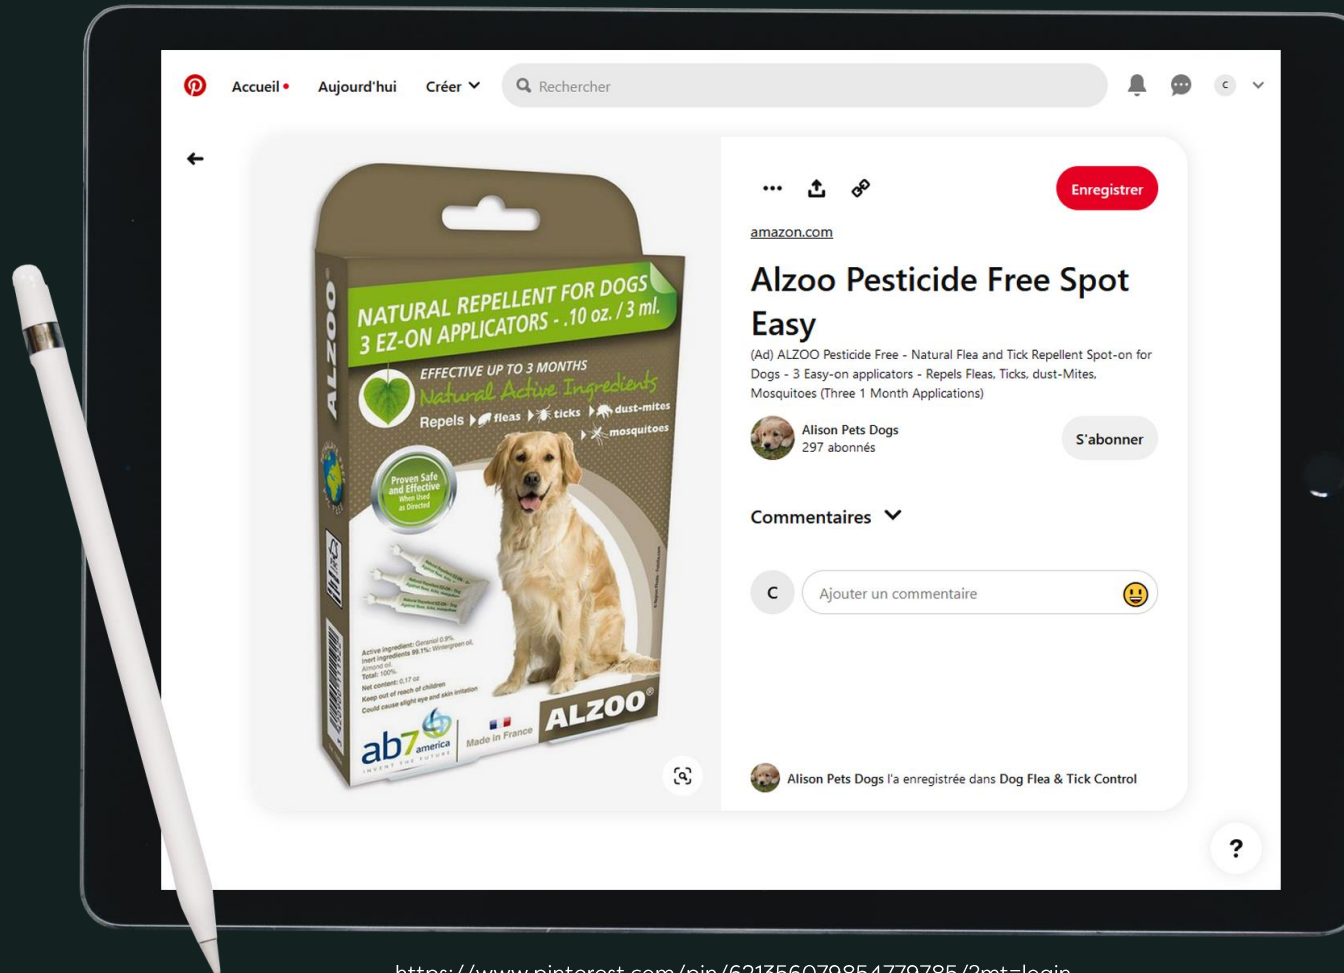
Accueil • Aujourd'hui Créer Rechercher

C

NATURAL REPELLENT FOR DOGS
3 EZ-ON APPLICATORS - .10 oz. / 3 ml.

EFFECTIVE UP TO 3 MONTHS
Natural Active Ingredients
Repels fleas ticks dust-mites mosquitoes

Proven Safe and Effective When Used as Directed

ALZOO

Active ingredient: Geraniol 0.9%
Inert ingredients 99.1%: Wintergreen oil, Almond oil
Total: 100%
Net content: 0.17 oz
Keep out of reach of children
Could cause slight eye and skin irritation

ab7 america INVENT THE FUTURE
Made in France
ALZOO

Enregistrer

amazon.com

Alzoo Pesticide Free Spot Easy

(Ad) ALZOO Pesticide Free - Natural Flea and Tick Repellent Spot-on for Dogs - 3 Easy-on applicators - Repels Fleas, Ticks, dust-Mites, Mosquitoes (Three 1 Month Applications)

Alison Pets Dogs
297 abonnés

S'abonner

Commentaires

C

Ajouter un commentaire

Alison Pets Dogs l'a enregistrée dans Dog Flea & Tick Control

?

https://www.pinterest.com/pin/621356079854779785/?mt=login